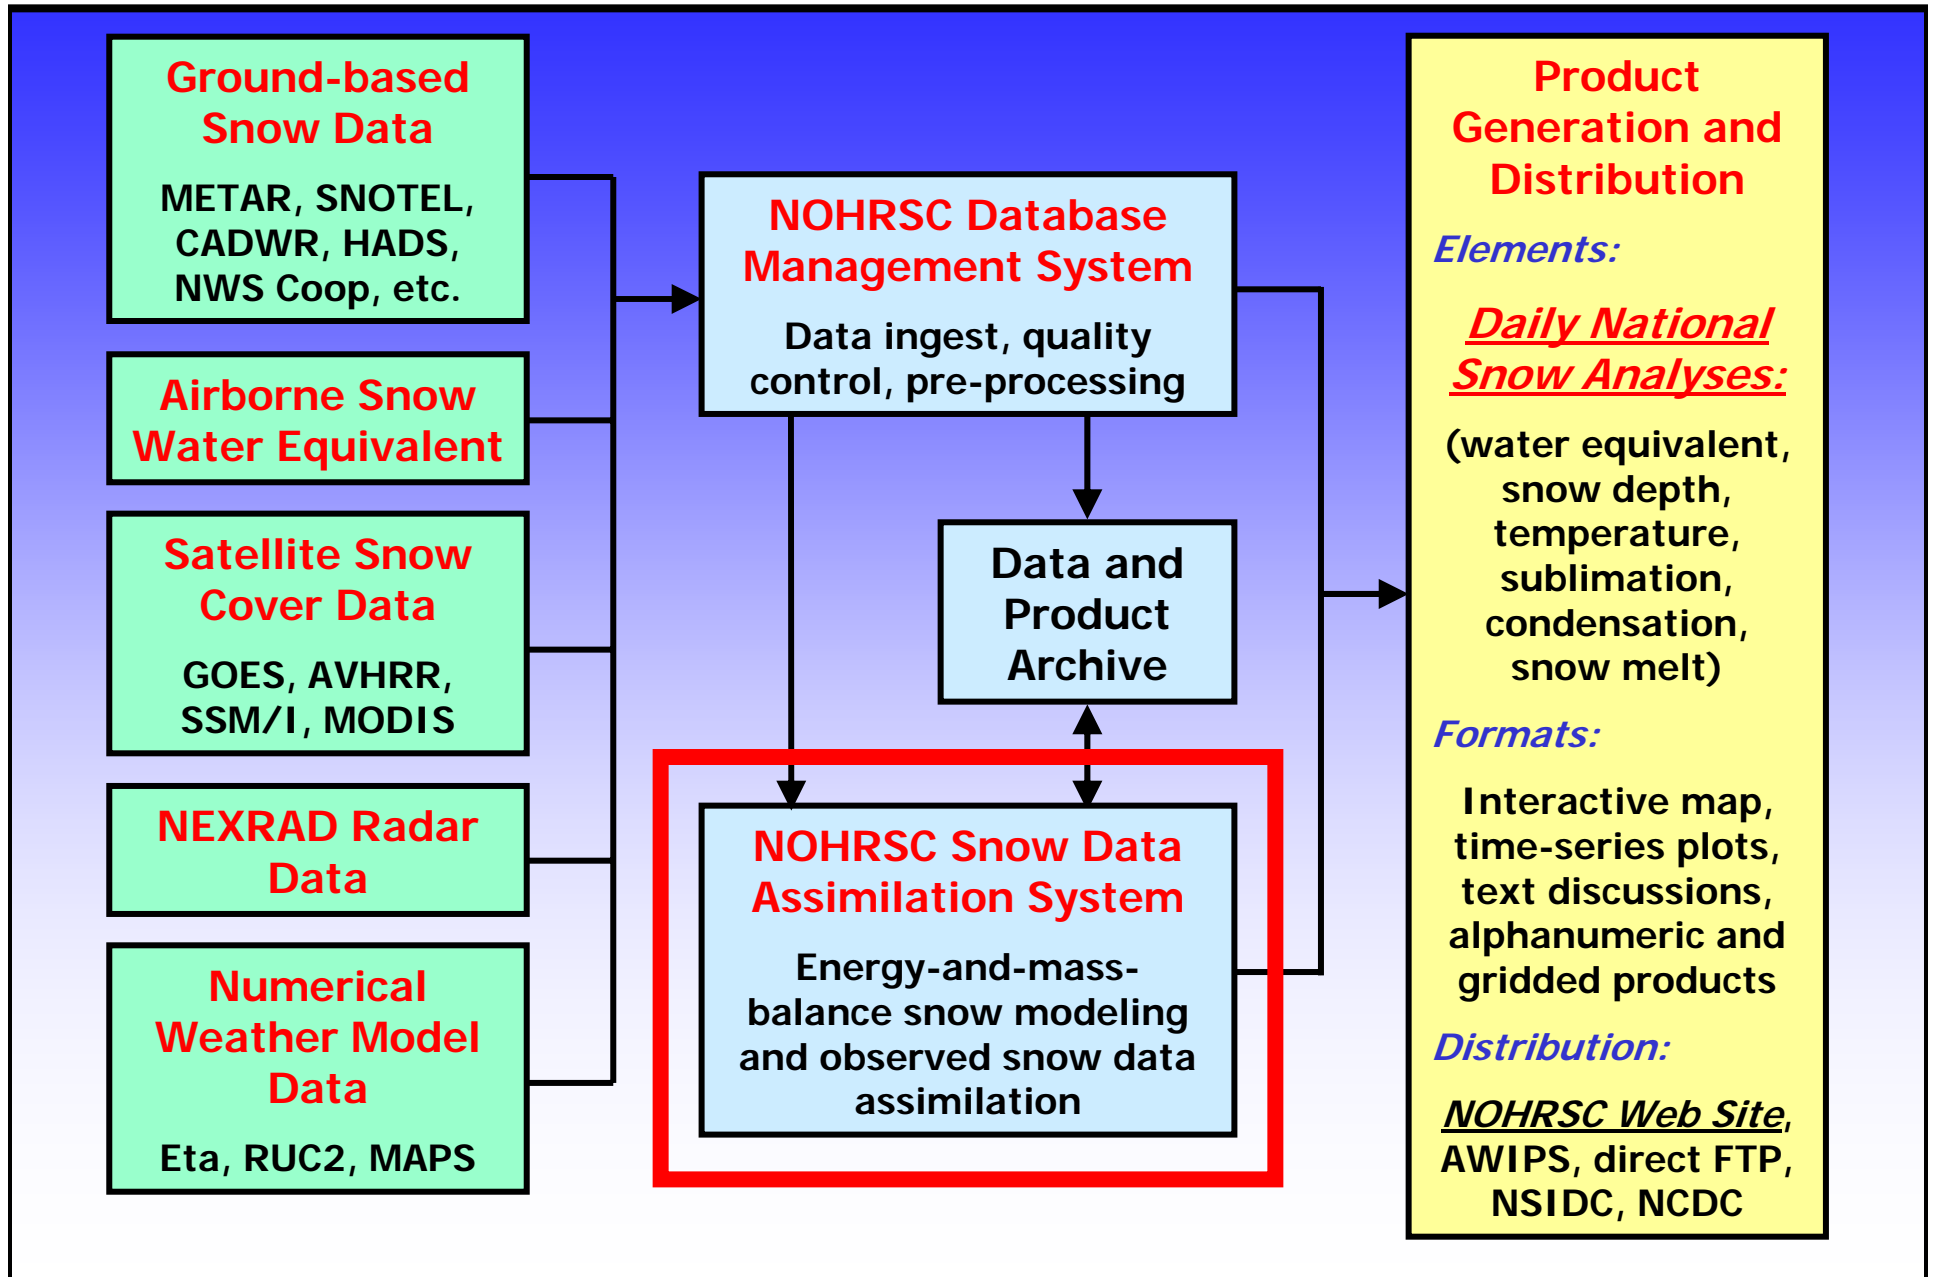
Ground-based Snow Data

METAR, SNOTEL, CADWR, HADS, NWS Coop, etc.

Airborne Snow Water Equivalent

Satellite Snow Cover Data

GOES, AVHRR, SSM/I, MODIS

NEXRAD Radar Data

Numerical Weather Model Data

Eta, RUC2, MAPS

NOHRSC Database Management System

Data ingest, quality control, pre-processing

Data and Product Archive

NOHRSC Snow Data Assimilation System

Energy-and-mass-balance snow modeling and observed snow data assimilation

Product Generation and Distribution

Elements:

Daily National Snow Analyses:

(water equivalent, snow depth, temperature, sublimation, condensation, snow melt)

Formats:

Interactive map, time-series plots, text discussions, alphanumeric and gridded products

Distribution:

NOHRSC Web Site, AWIPS, direct FTP, NSIDC, NCDC